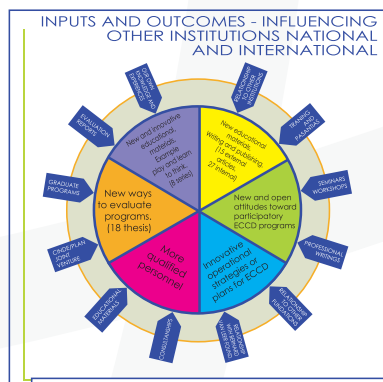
INPUTS AND OUTCOMES - INFLUENCING OTHER INSTITUTIONS NATIONAL AND INTERNATIONAL

New and innovative educational materials. Example: play and learn to think. (8 series)

New educational materials: writing and publishing (15 external articles, 27 internal)

New and open attitudes toward participatory ECCD programs

Innovative operational strategies or plans for ECCD

More qualified personnel

New ways to evaluate programs. (18 thesis)

EVALUATION REPORTS

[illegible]

RELATIONSHIP WITH OTHER INSTITUTIONS

TRAINING AND PASANTIAS

SEMINARS WORKSHOPS

PROFESSIONAL WRITINGS

RELATIONSHIP WITH FUNDING AGENCIES

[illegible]

CONSULTANTS

EDUCATIONAL MATERIALS

CINDE/PLAN JOINT VENTURE

GRADUATE PROGRAMS